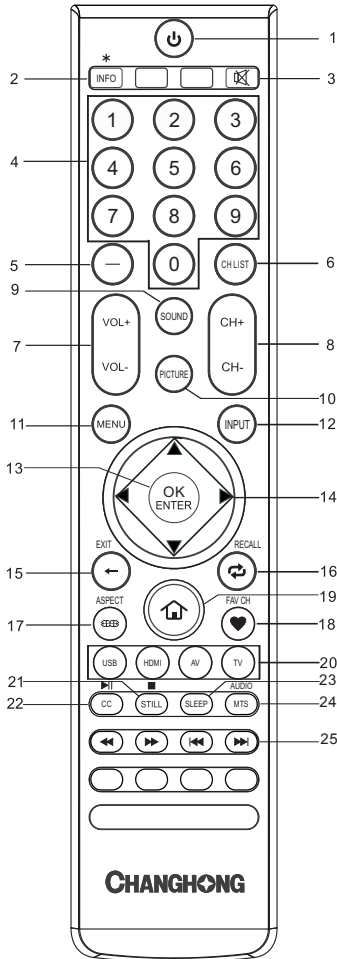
1
*
2 INFO 3
1 2 3
4 4 5 6
7 8 9
5 — 0 CH LIST 6
9 SOUND
VOL+ CH+
7 VOL- CH- 8
PICTURE
10
11 MENU INPUT 12
13 OK ENTER
14
EXIT RECALL
15 16
19
ASPECT FAV CH
17 18
USB HDMI AV TV 20
21 23
AUDIO
22 CC STILL SLEEP MTS 24
25
CHANGHONG